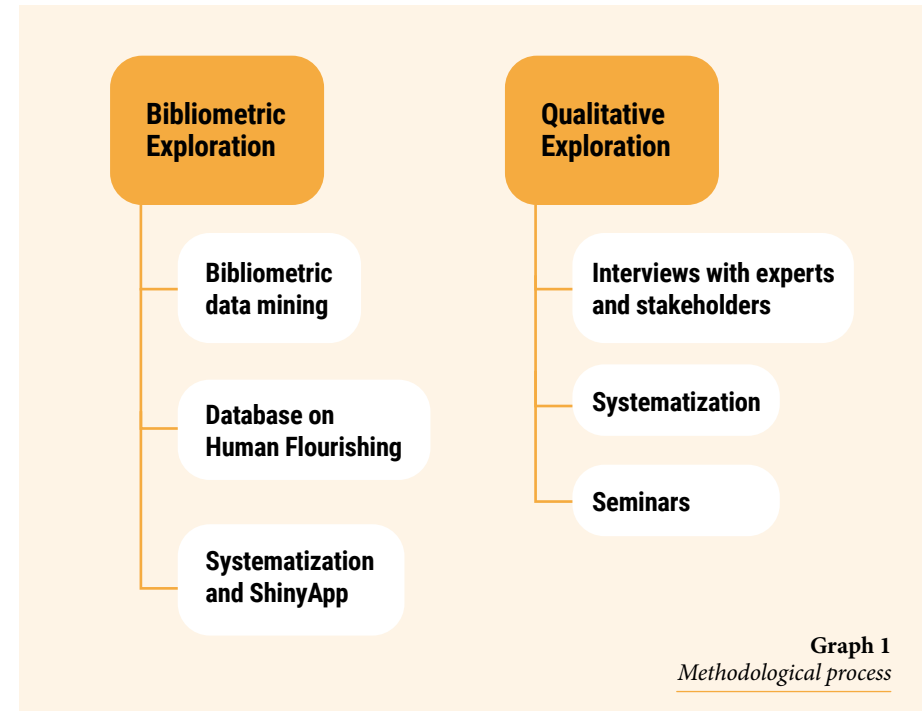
Bibliometric Exploration

Bibliometric data mining

Database on Human Flourishing

Systematization and ShinyApp

Qualitative Exploration

Interviews with experts and stakeholders

Systematization

Seminars

Graph 1
Methodological process